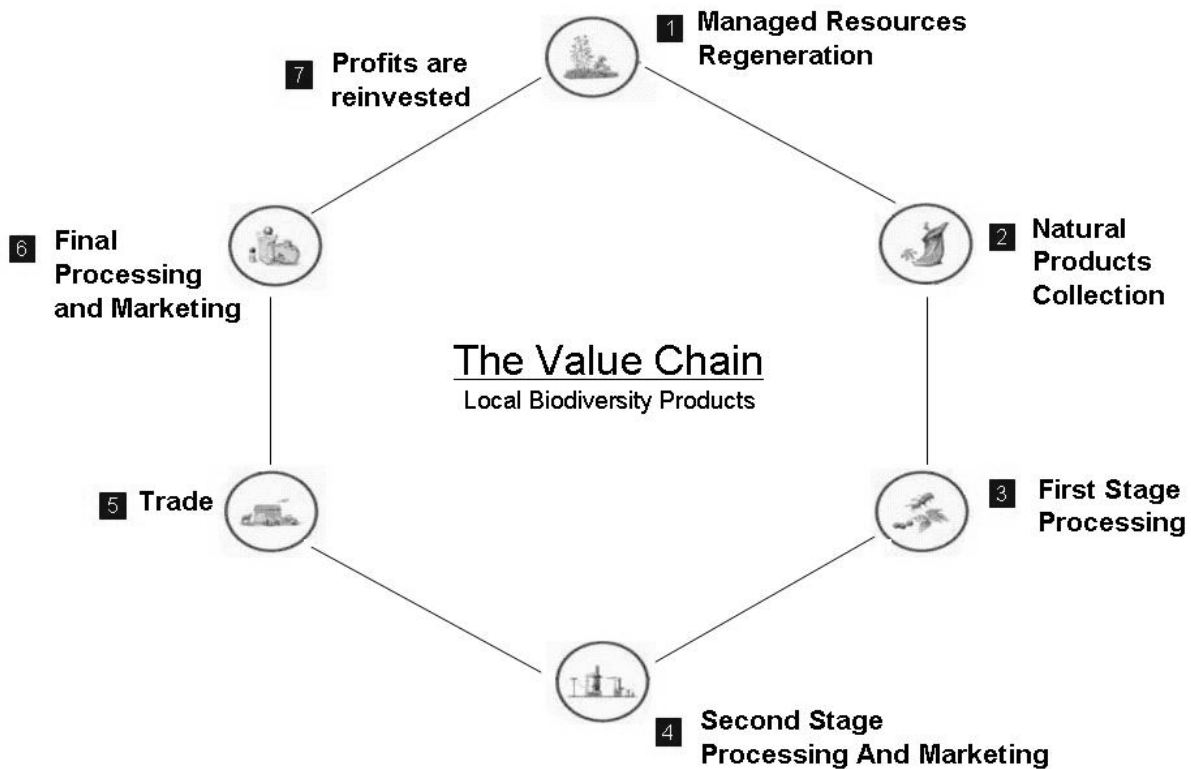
The Value Chain
Local Biodiversity Products

1 Managed Resources Regeneration

2 Natural Products Collection

3 First Stage Processing

4 Second Stage Processing And Marketing

5 Trade

6 Final Processing and Marketing

7 Profits are reinvested